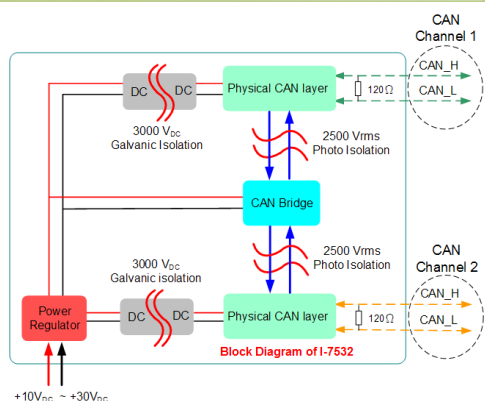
CAN Channel 1

DC DC

Physical CAN layer

CAN_H

120Ω

CAN_L

3000 $V_{DC}$ Galvanic Isolation

2500 Vrms Photo Isolation

CAN Bridge

2500 Vrms Photo Isolation

3000 $V_{DC}$ Galvanic isolation

CAN Channel 2

CAN_H

Power Regulator

DC DC

Physical CAN layer

120Ω

CAN_L

Block Diagram of I-7532

$+10V_{DC}$ ~ $+30V_{DC}$